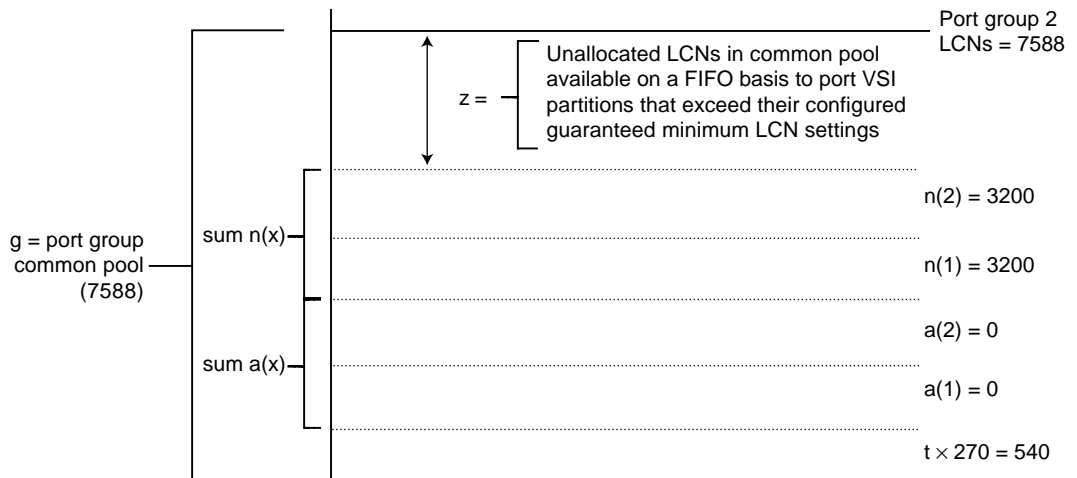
Port group 2
LCNs = 7588

z =

Unallocated LCNs in common pool available on a FIFO basis to port VSI partitions that exceed their configured guaranteed minimum LCN settings

g = port group common pool (7588)

sum n(x)

n(2) = 3200

n(1) = 3200

sum a(x)

a(2) = 0

a(1) = 0

t $\times$ 270 = 540